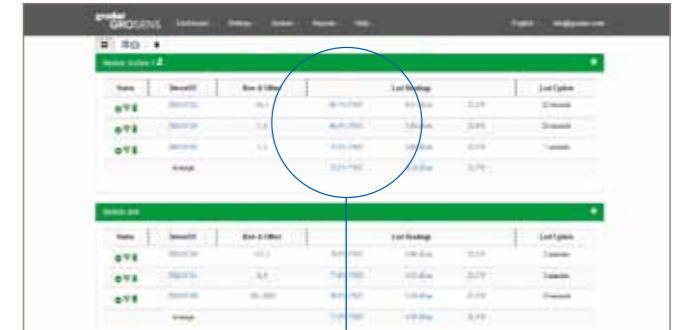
GROSENS Dashboards Settings System Reports Help English

Section: Ecotron 1

| Name | Device ID | Bias & Offset | Last Readings | | | Last Update |
|---|---|---|---|---|---|---|
| | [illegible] | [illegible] | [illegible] | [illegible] | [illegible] | 22 seconds |
| | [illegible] | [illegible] | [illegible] | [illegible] | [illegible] | 23 seconds |
| | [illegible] | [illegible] | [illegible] | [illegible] | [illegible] | 1 seconds |
| | Average | | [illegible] | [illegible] | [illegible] | |

Section: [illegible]

| Name | Device ID | Bias & Offset | Last Readings | | | Last Update |
|---|---|---|---|---|---|---|
| | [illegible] | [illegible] | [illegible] | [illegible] | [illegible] | 2 seconds |
| | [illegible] | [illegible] | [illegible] | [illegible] | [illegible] | 2 seconds |
| | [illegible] | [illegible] | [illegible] | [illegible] | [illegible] | 9 seconds |
| | Average | | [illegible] | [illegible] | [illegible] | |